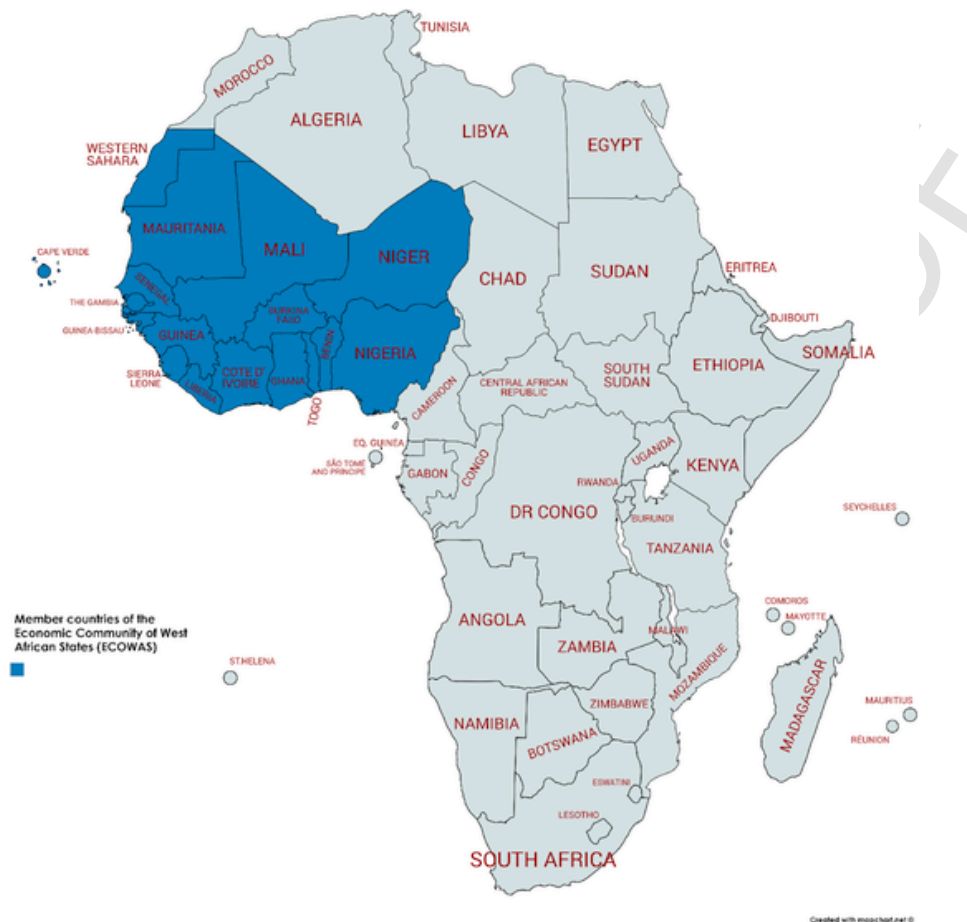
TUNISIA
MOROCCO
ALGERIA
LIBYA
EGYPT
WESTERN SAHARA
MAURITANIA
MALI
NIGER
CAPE VERDE
SENEGAL
THE GAMBIA
GUINEA BISSAU
GUINEA
BURKINA FASO
BENIN
NIGERIA
CHAD
SUDAN
ERITREA
DJIBOUTI
SIERRA LEONE
LIBERIA
COTE D'IVORE
GHANA
TOGO
CAMEROON
CENTRAL AFRICAN REPUBLIC
SOUTH SUDAN
ETHIOPIA
SOMALIA
EQ. GUINEA
SÃO TOMÉ AND PRINCIPE
GABON
CONGO
DR CONGO
UGANDA
KENYA
RWANDA
BURUNDI
TANZANIA
SEYCHELLES
Member countries of the Economic Community of West African States (ECOWAS)
ANGOLA
ZAMBIA
MALAWI
COMOROS
MAYOTTE
ST.HELENA
MOZAMBIQUE
ZIMBABWE
MADAGASCAR
MAURITIUS
RÉUNION
NAMIBIA
BOTSWANA
ESWATINI
LESOTHO
SOUTH AFRICA
Created with mapchart.net ©